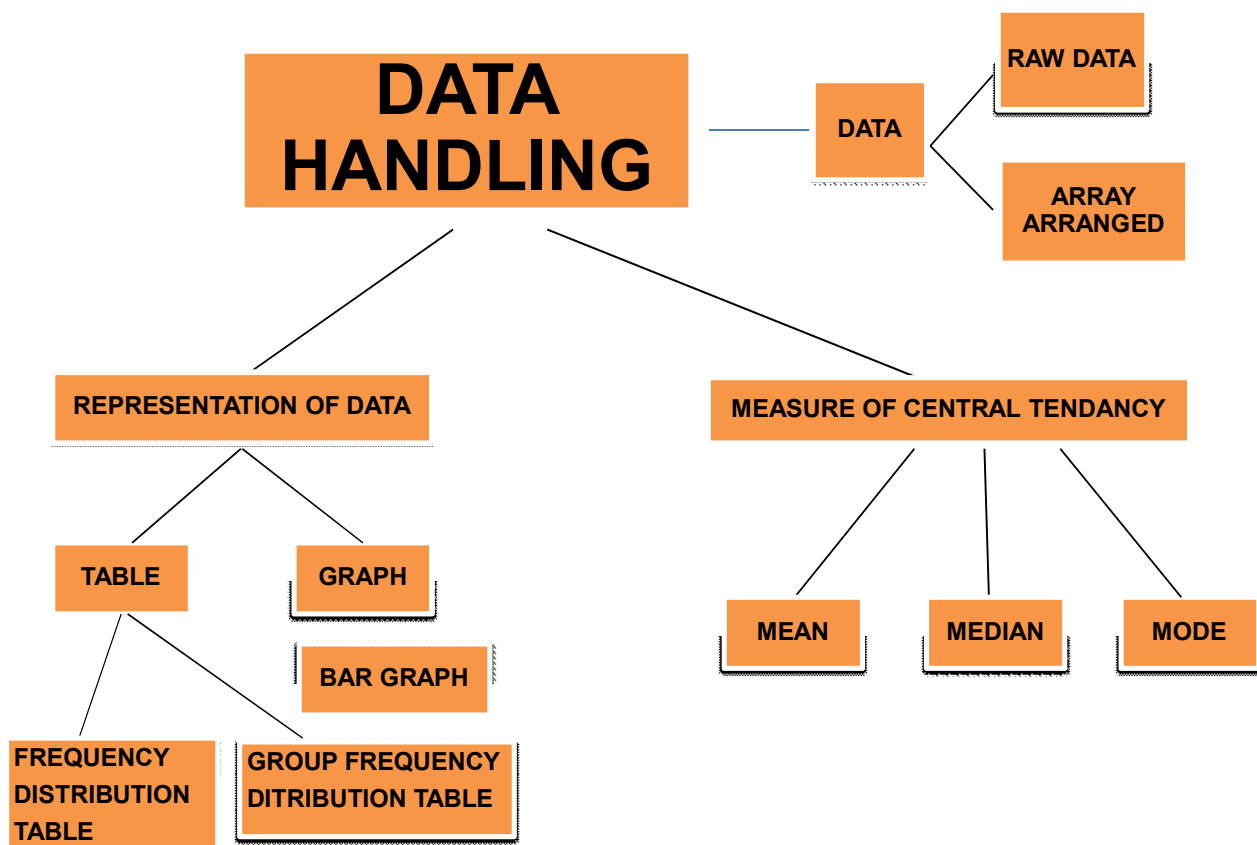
DATA HANDLING

DATA

RAW DATA

ARRAY ARRANGED

REPRESENTATION OF DATA

MEASURE OF CENTRAL TENDANCY

TABLE

GRAPH

BAR GRAPH

MEAN

MEDIAN

MODE

FREQUENCY DISTRIBUTION TABLE

GROUP FREQUENCY DITRIBUTION TABLE